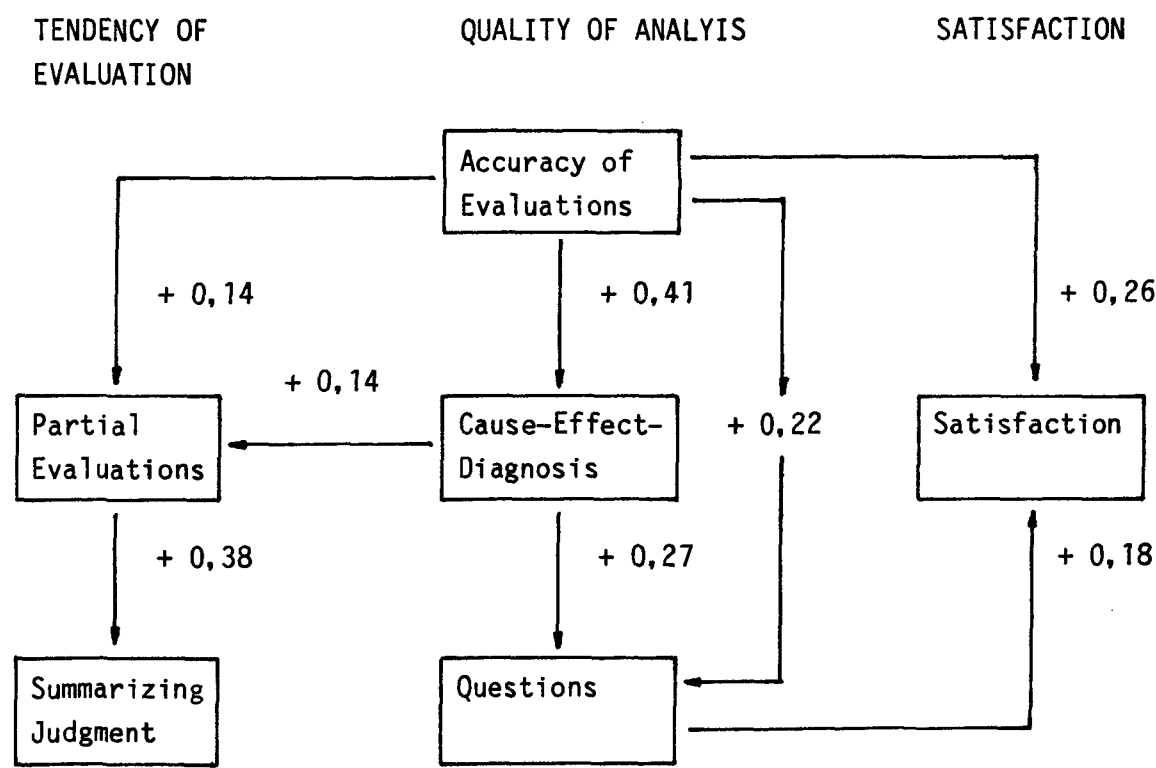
TENDENCY OF EVALUATION

QUALITY OF ANALYIS

SATISFACTION

Accuracy of Evaluations

+ 0,14

+ 0,41

+ 0,26

+ 0,14

Partial Evaluations

Cause-Effect-Diagnosis

+ 0,22

Satisfaction

+ 0,38

+ 0,27

+ 0,18

Summarizing Judgment

Questions